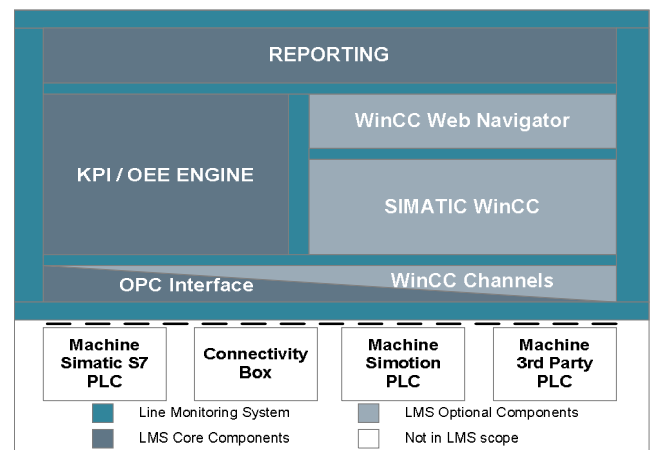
REPORTING

KPI / OEE ENGINE

WinCC Web Navigator

SIMATIC WinCC

OPC Interface

WinCC Channels

Machine Simatic S7 PLC

Connectivity Box

Machine Simotion PLC

Machine 3rd Party PLC

Line Monitoring System

LMS Optional Components

LMS Core Components

Not in LMS scope